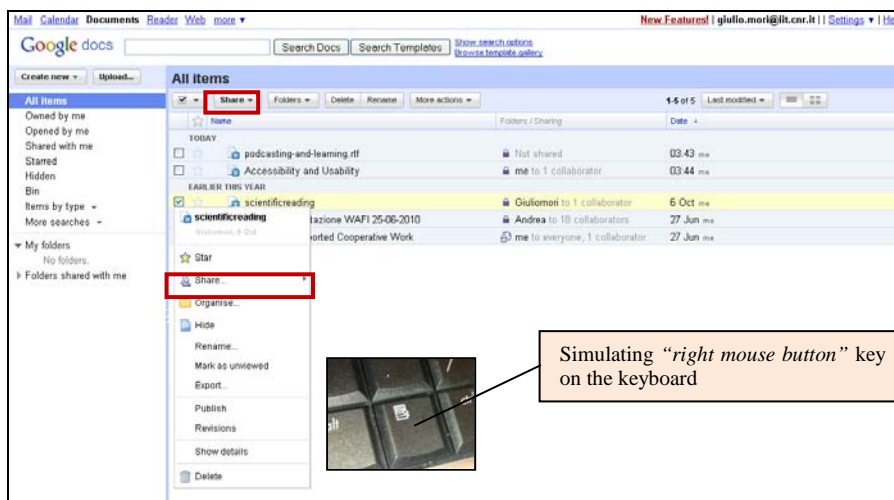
Mail Calendar Documents Reader Web more ▾

New Features! | giulio.mori@iit.cnr.it | | Settings ▾ | He

Google docs

Search Docs Search Templates Show search options Browse template gallery

Create new ▾ Upload...

All items

All items
Owned by me
Opened by me
Shared with me
Starred
Hidden
Bin
Items by type ▾
More searches ▾

▾ My folders
No folders.
▸ Folders shared with me

Share ▾ Folders ▾ Delete Rename More actions ▾

1-5 of 5 Last modified ▾

Name | Folders / Sharing | Date ↓

TODAY

podcasting-and-learning.rtf | Not shared | 03:43 me

Accessibility and Usability | me to 1 collaborator | 03:44 me

EARLIER THIS YEAR

scientificreading | Giuliomori to 1 collaborator | 6 Oct me

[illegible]tazione WAFI 25-06-2010 | Andrea to 18 collaborators | 27 Jun me

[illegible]orted Cooperative Work | me to everyone, 1 collaborator | 27 Jun me

scientificreading
Giuliomori, 6 Oct

Star
Share...
Organise...
Hide
Rename...
Mark as unviewed
Export...
Publish
Revisions
Show details
Delete

Simulating *"right mouse button"* key on the keyboard